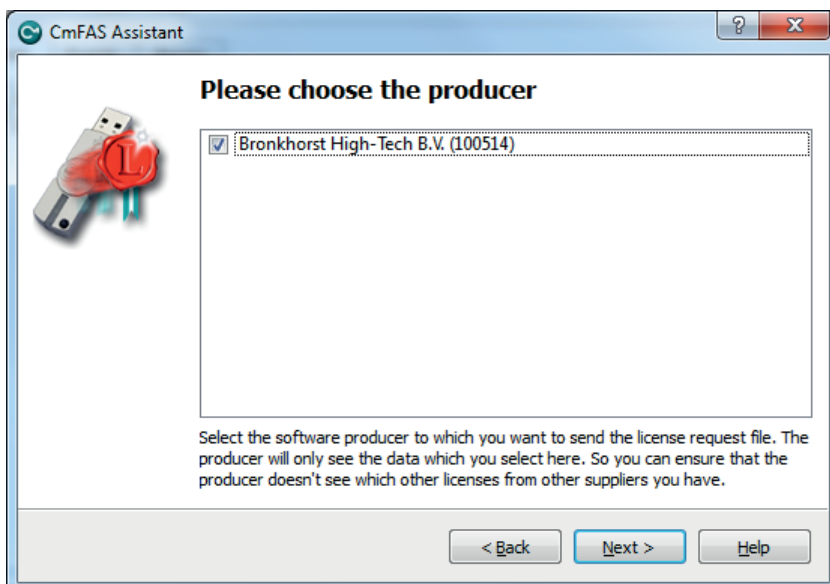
CmFAS Assistant

?

X

Please choose the producer

Bronkhorst High-Tech B.V. (100514)

Select the software producer to which you want to send the license request file. The producer will only see the data which you select here. So you can ensure that the producer doesn't see which other licenses from other suppliers you have.

< Back

Next >

Help